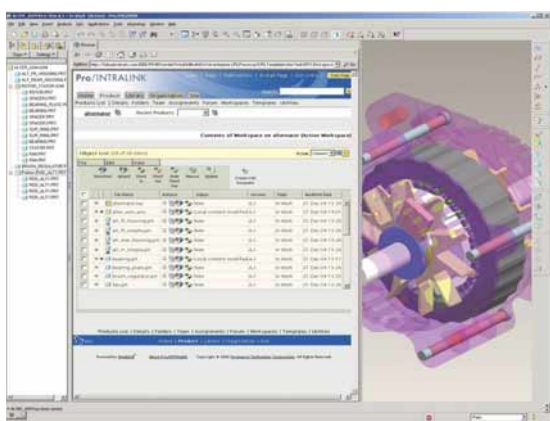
Pro/INTRALINK

Home | Product | Library | Organization | User

Products List | Details | Folders | Team | Assignments | Forum | Workspaces | Templates | Utilities

Contents of Workspace on alternator (Active Workspace)

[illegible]

Products List | Details | Folders | Team | Assignments | Forum | Workspaces | Templates | Utilities